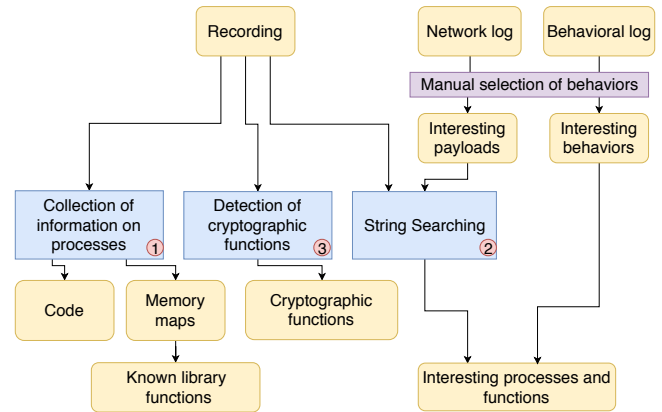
Recording

Network log

Behavioral log

Manual selection of behaviors

Interesting payloads

Interesting behaviors

Collection of information on processes 1

Detection of cryptographic functions 3

String Searching 2

Code

Memory maps

Cryptographic functions

Known library functions

Interesting processes and functions